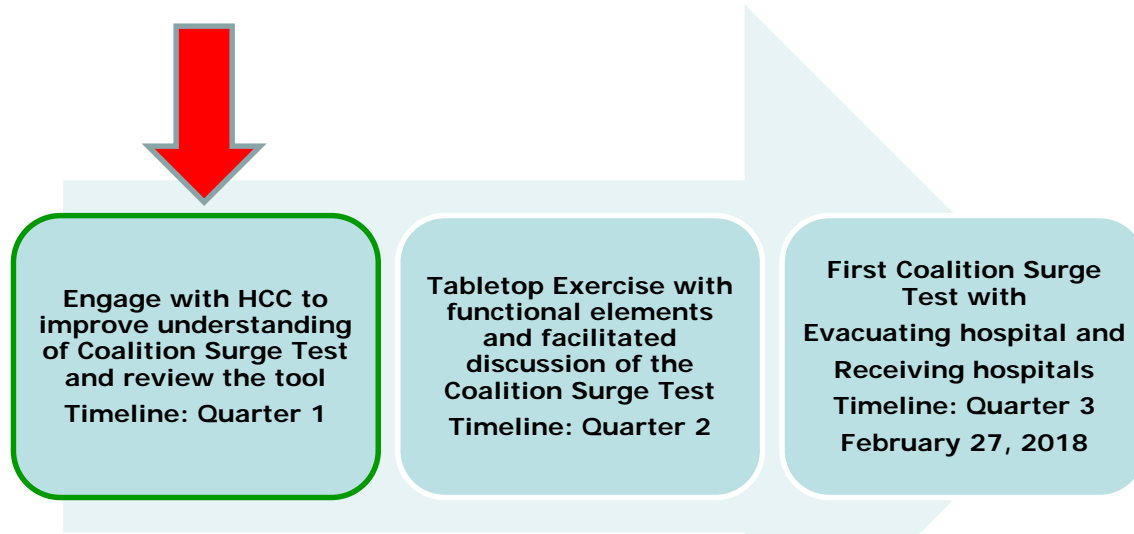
Engage with HCC to improve understanding of Coalition Surge Test and review the tool
Timeline: Quarter 1

Tabletop Exercise with functional elements and facilitated discussion of the Coalition Surge Test
Timeline: Quarter 2

First Coalition Surge Test with
Evacuating hospital and
Receiving hospitals
Timeline: Quarter 3
February 27, 2018